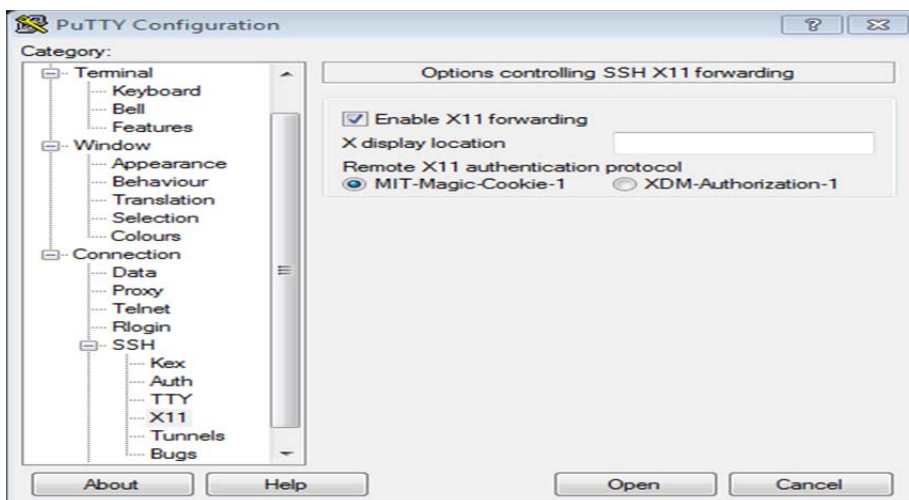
PuTTY Configuration

?

Category:

Terminal
Keyboard
Bell
Features
Window
Appearance
Behaviour
Translation
Selection
Colours
Connection
Data
Proxy
Telnet
Rlogin
SSH
Kex
Auth
TTY
X11
Tunnels
Bugs

Options controlling SSH X11 forwarding

Enable X11 forwarding
X display location
Remote X11 authentication protocol
MIT-Magic-Cookie-1
XDM-Authorization-1

About
Help
Open
Cancel